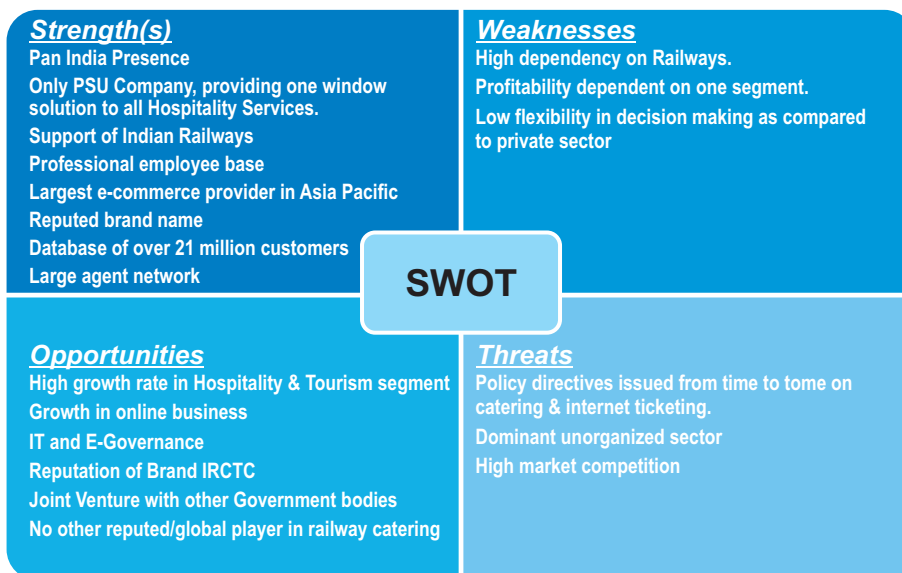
Strength(s)
Pan India Presence
Only PSU Company, providing one window solution to all Hospitality Services.
Support of Indian Railways
Professional employee base
Largest e-commerce provider in Asia Pacific
Reputed brand name
Database of over 21 million customers
Large agent network

Weaknesses
High dependency on Railways.
Profitability dependent on one segment.
Low flexibility in decision making as compared to private sector

SWOT

Opportunities
High growth rate in Hospitality & Tourism segment
Growth in online business
IT and E-Governance
Reputation of Brand IRCTC
Joint Venture with other Government bodies
No other reputed/global player in railway catering

Threats
Policy directives issued from time to tome on catering & internet ticketing.
Dominant unorganized sector
High market competition